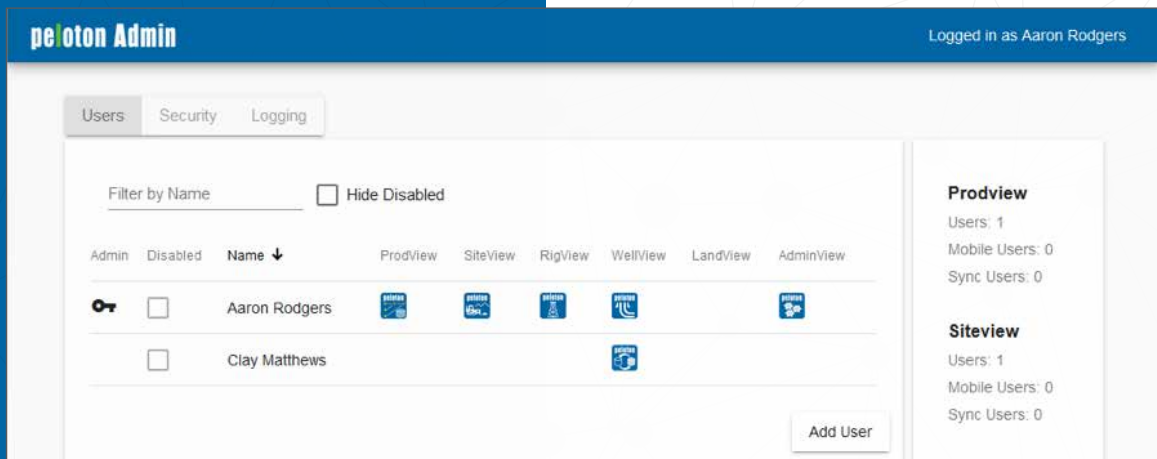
peloton Admin

Logged in as Aaron Rodgers

Users Security Logging

Filter by Name

Hide Disabled

| Admin | Disabled | Name ↓ | ProdView | SiteView | RigView | WellView | LandView | AdminView |
|---|---|---|---|---|---|---|---|---|
| | | Aaron Rodgers | | | | | | |
| | | Clay Matthews | | | | | | |

Add User

Prodview
Users: 1
Mobile Users: 0
Sync Users: 0

Siteview
Users: 1
Mobile Users: 0
Sync Users: 0